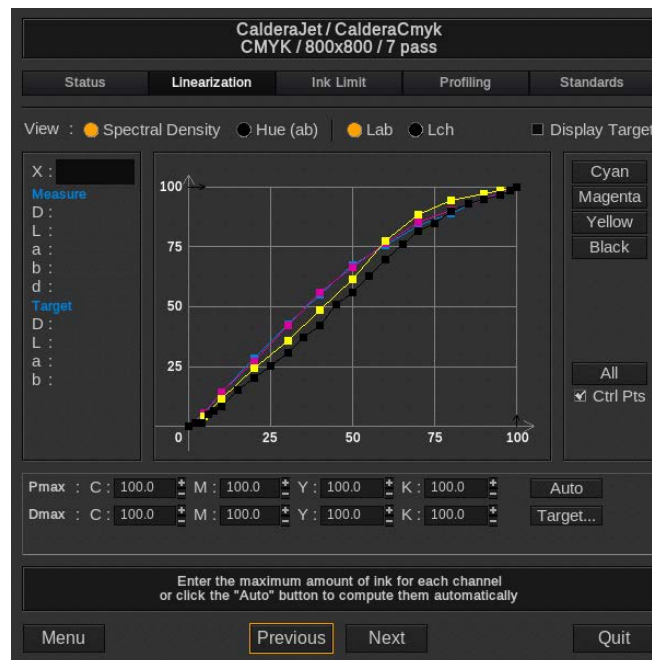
CalderaJet / CalderaCmyk
CMYK / 800x800 / 7 pass

Status | Linearization | Ink Limit | Profiling | Standards

View : Spectral Density Hue (ab) | Lab Lch Display Target

X :
Measure
D :
L :
a :
b :
d :
Target
D :
L :
a :
b :

100
75
50
25
0
25
50
75
100

Cyan
Magenta
Yellow
Black

All
Ctrl Pts

Pmax : C : 100.0 M : 100.0 Y : 100.0 K : 100.0 Auto
Dmax : C : 100.0 M : 100.0 Y : 100.0 K : 100.0 Target...

Enter the maximum amount of ink for each channel
or click the "Auto" button to compute them automatically

Menu Previous Next Quit